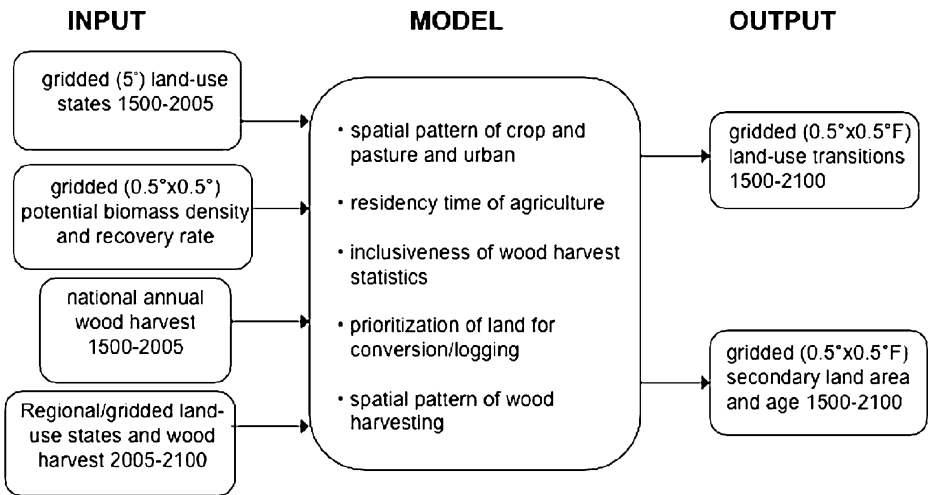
INPUT

MODEL

OUTPUT

gridded (5°) land-use states 1500-2005

gridded (0.5°x0.5°) potential biomass density and recovery rate

national annual wood harvest 1500-2005

Regional/gridded land-use states and wood harvest 2005-2100

• spatial pattern of crop and pasture and urban

• residency time of agriculture

• inclusiveness of wood harvest statistics

• prioritization of land for conversion/logging

• spatial pattern of wood harvesting

gridded (0.5°x0.5°F) land-use transitions 1500-2100

gridded (0.5°x0.5°F) secondary land area and age 1500-2100